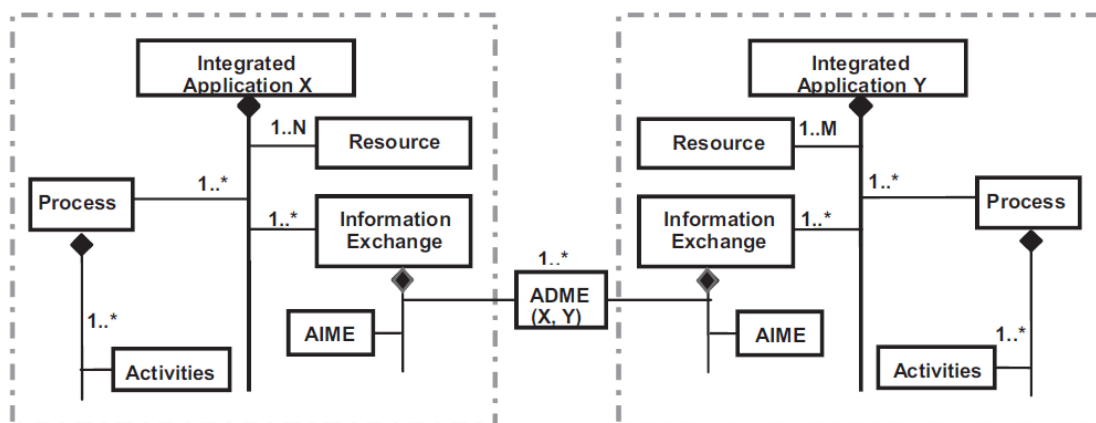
Integrated Application X

1..N

Resource

Process

1..*

1..*

Information Exchange

1..*

Activities

AIME

1..*

ADME (X, Y)

Integrated Application Y

Resource

1..M

1..*

Process

Information Exchange

1..*

AIME

1..*

Activities